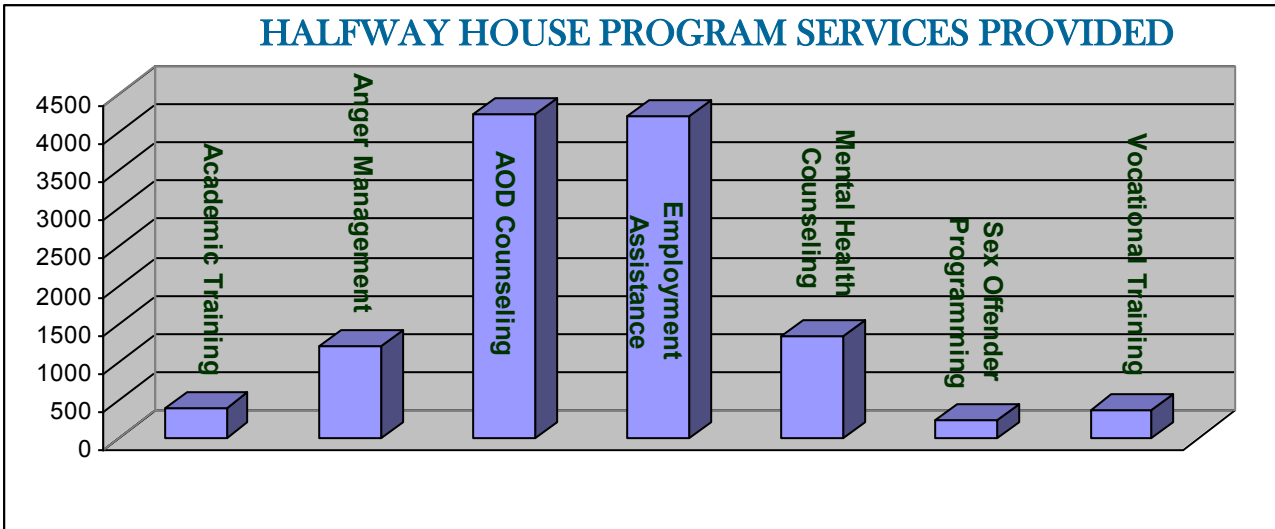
HALFWAY HOUSE PROGRAM SERVICES PROVIDED

4500
4000
3500
3000
2500
2000
1500
1000
500
0

Academic Training
Anger Management
AOD Counseling
Employment Assistance
Mental Health Counseling
Sex Offender Programming
Vocational Training